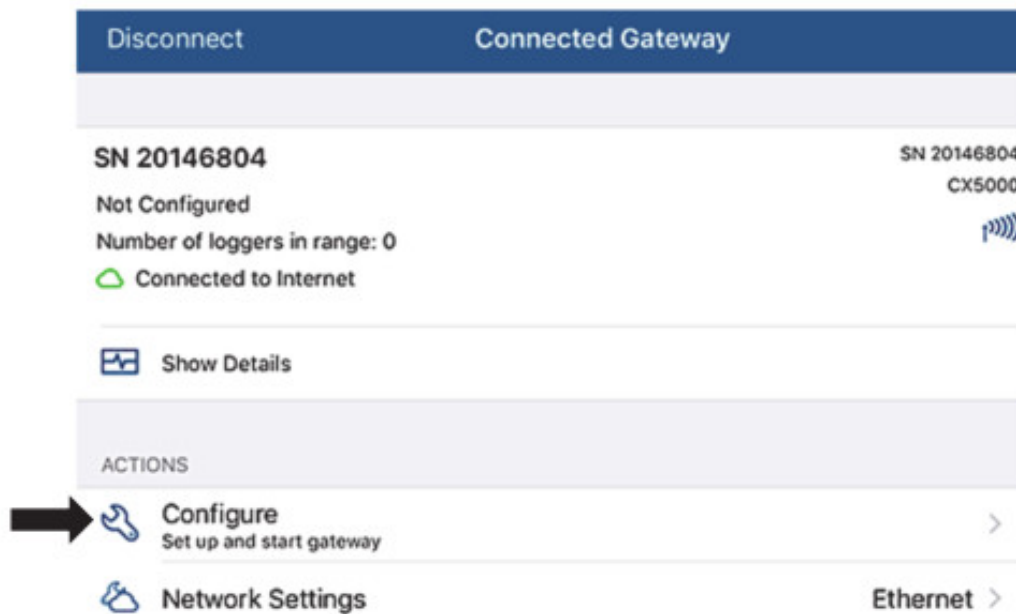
Disconnect Connected Gateway

SN 20146804

Not Configured

Number of loggers in range: 0

Connected to Internet

SN 2014680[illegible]

CX500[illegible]

Show Details

ACTIONS

Configure

Set up and start gateway

Network Settings

Ethernet